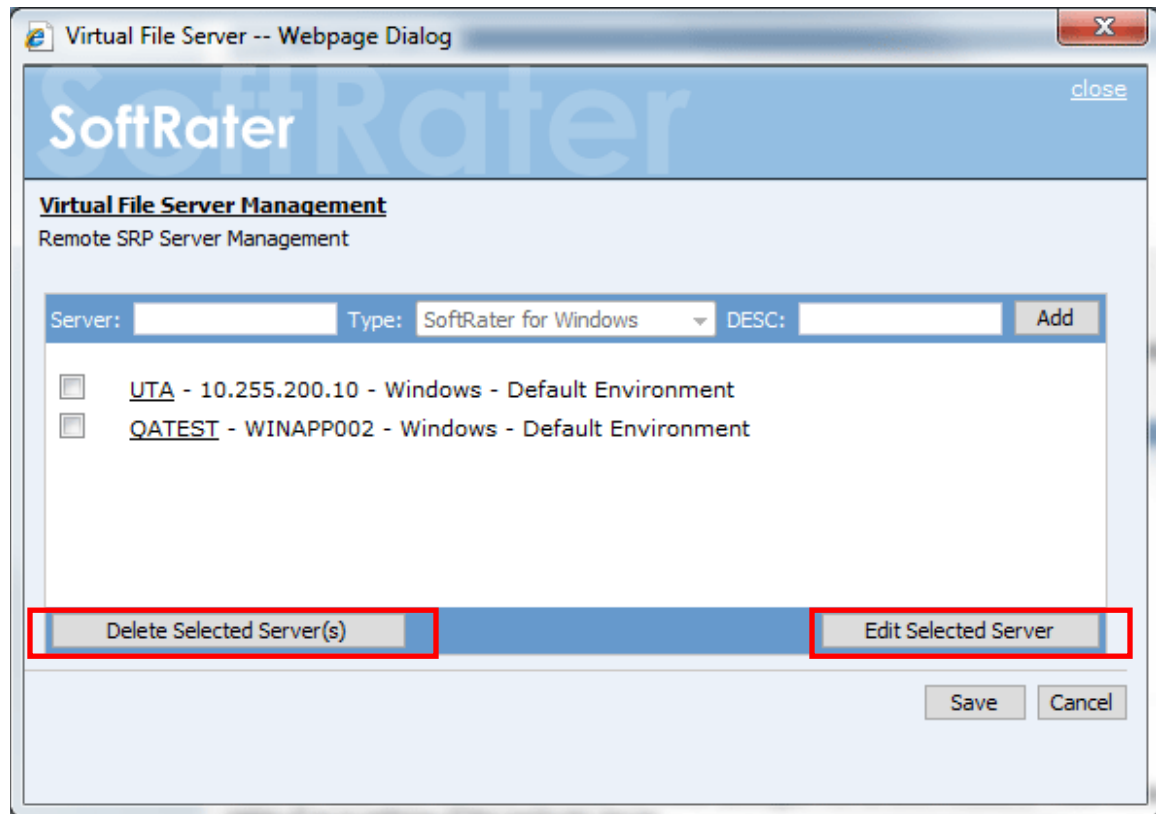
Virtual File Server -- Webpage Dialog

SoftRater

close

Virtual File Server Management

Remote SRP Server Management

Server: Type: SoftRater for Windows DESC: Add

UTA - 10.255.200.10 - Windows - Default Environment

QATEST - WINAPP002 - Windows - Default Environment

Delete Selected Server(s)

Edit Selected Server

Save Cancel